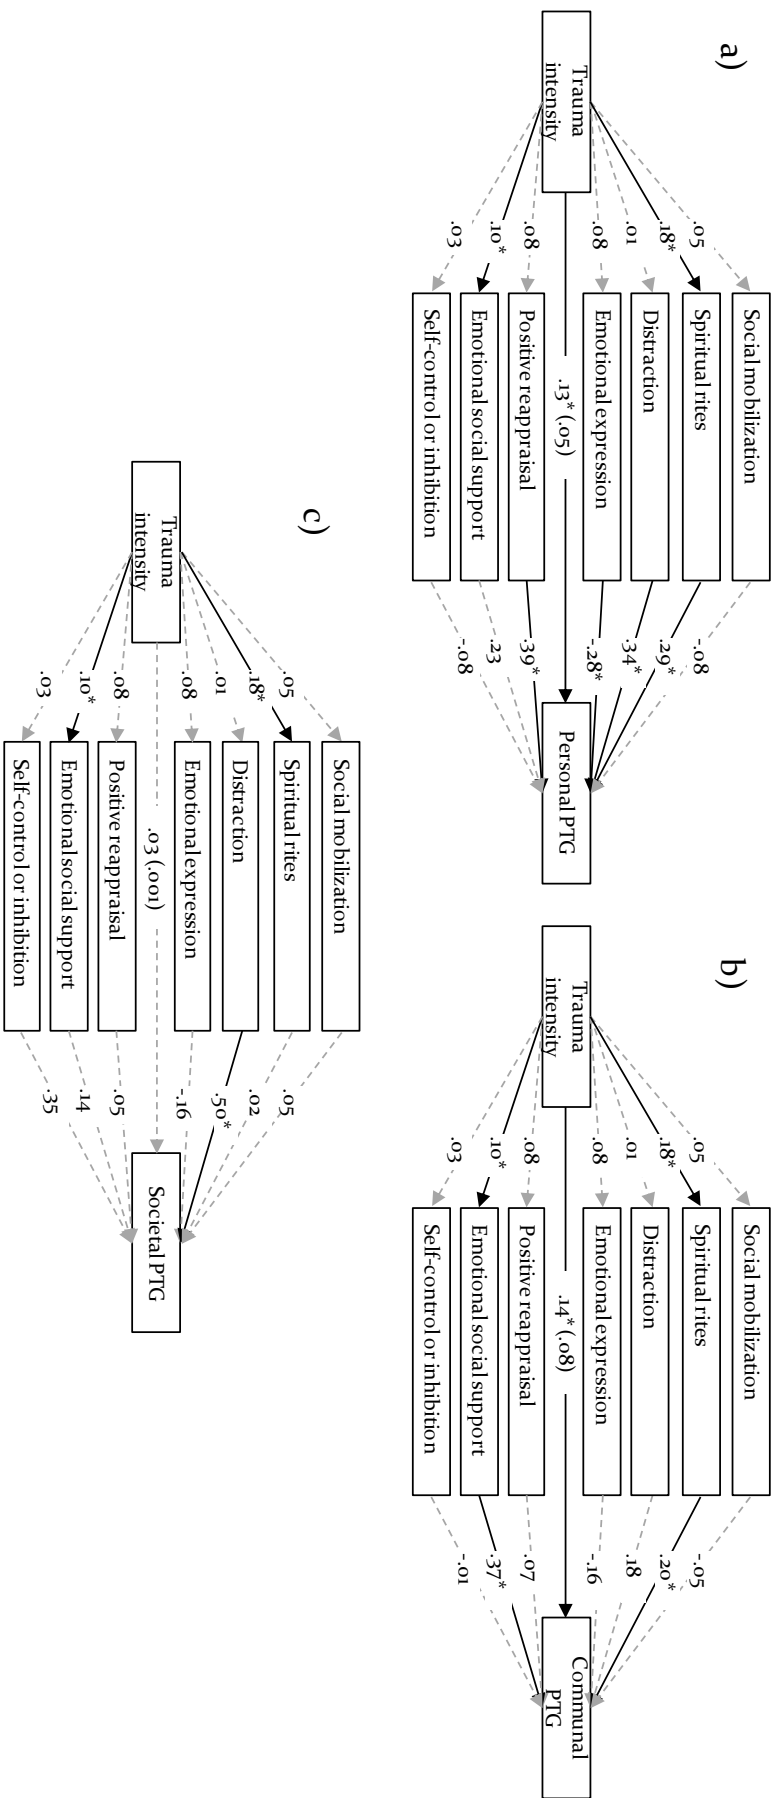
a)

Trauma intensity

.05
.18*
.01
.08
.08
.10*
.03

Social mobilization
Spiritual rites
Distraction
Emotional expression
.13* (.05)
Positive reappraisal
Emotional social support
Self-control or inhibition

-.08
.29*
.34*
-.28*
.39*
.23
-.08

Personal PTG

b)

Trauma intensity

.05
.18*
.01
.08
.08
.10*
.03

Social mobilization
Spiritual rites
Distraction
Emotional expression
.14* (.08)
Positive reappraisal
Emotional social support
Self-control or inhibition

-.05
.20*
.18
-.16
-.07
.37*
-.01

Communal PTG

c)

Trauma intensity

.05
.18*
.01
.08
.08
.10*
.03

Social mobilization
Spiritual rites
Distraction
Emotional expression
.03 (.001)
Positive reappraisal
Emotional social support
Self-control or inhibition

.05
.02
.50*
-.16
.05
.14
.35

Societal PTG